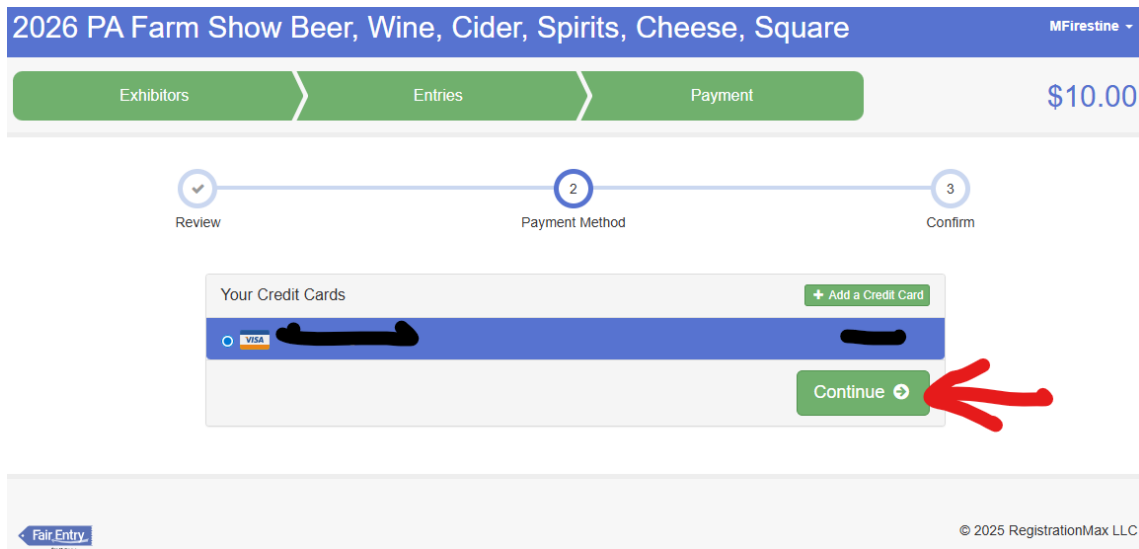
2026 PA Farm Show Beer, Wine, Cider, Spirits, Cheese, Square

MFirestine

Exhibitors

Entries

Payment

$10.00

Review

2

Payment Method

3

Confirm

Your Credit Cards

+ Add a Credit Card

VISA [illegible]

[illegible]

Continue

Fair Entry

© 2025 RegistrationMax LLC